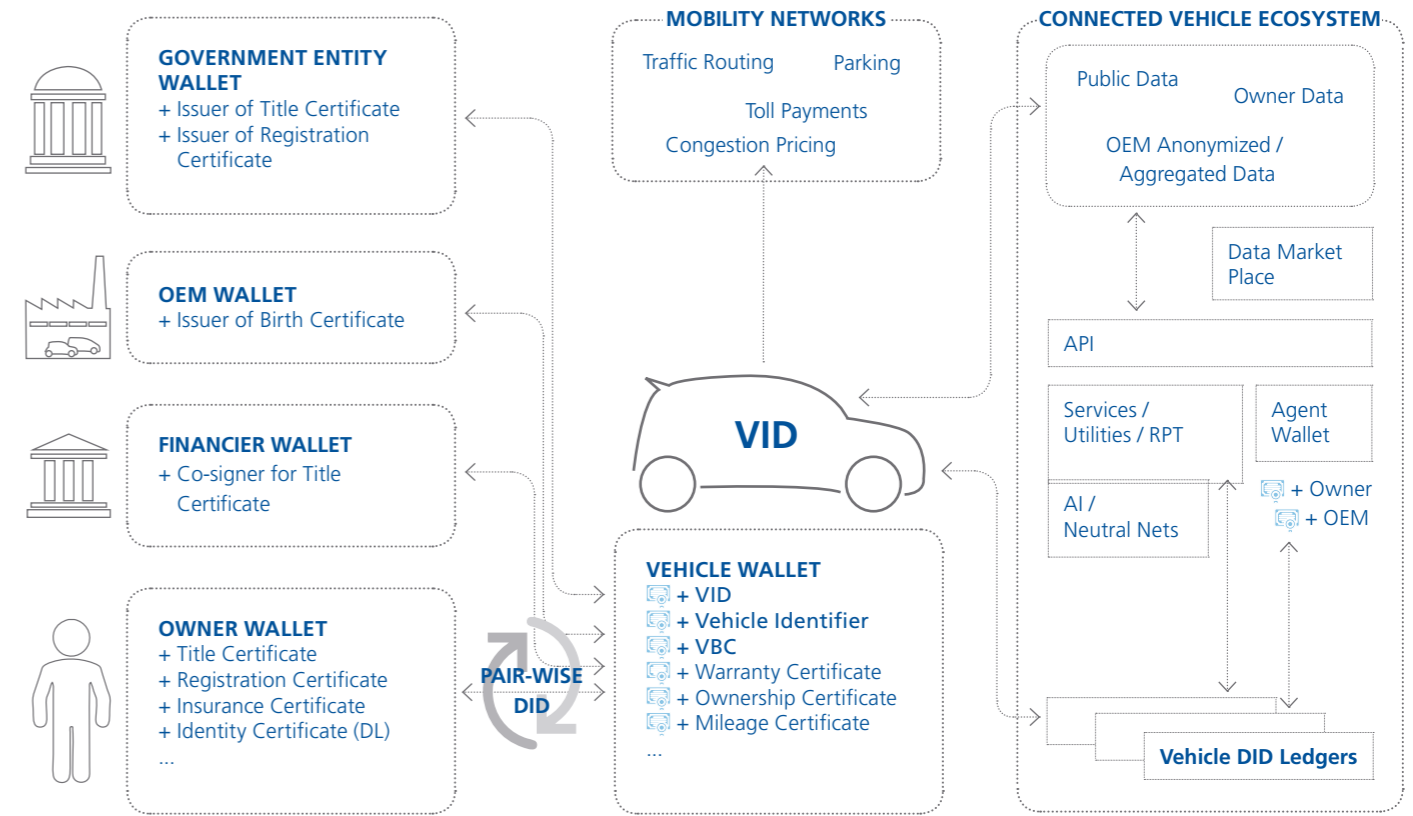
GOVERNMENT ENTITY WALLET
+ Issuer of Title Certificate
+ Issuer of Registration Certificate

OEM WALLET
+ Issuer of Birth Certificate

FINANCIER WALLET
+ Co-signer for Title Certificate

OWNER WALLET
+ Title Certificate
+ Registration Certificate
+ Insurance Certificate
+ Identity Certificate (DL)
...

PAIR-WISE DID

MOBILITY NETWORKS
Traffic Routing
Parking
Toll Payments
Congestion Pricing

VID

VEHICLE WALLET
+ VID
+ Vehicle Identifier
+ VBC
+ Warranty Certificate
+ Ownership Certificate
+ Mileage Certificate
...

CONNECTED VEHICLE ECOSYSTEM
Public Data
Owner Data
OEM Anonymized / Aggregated Data
Data Market Place
API
Services / Utilities / RPT
Agent Wallet
AI / Neutral Nets
+ Owner
+ OEM
Vehicle DID Ledgers